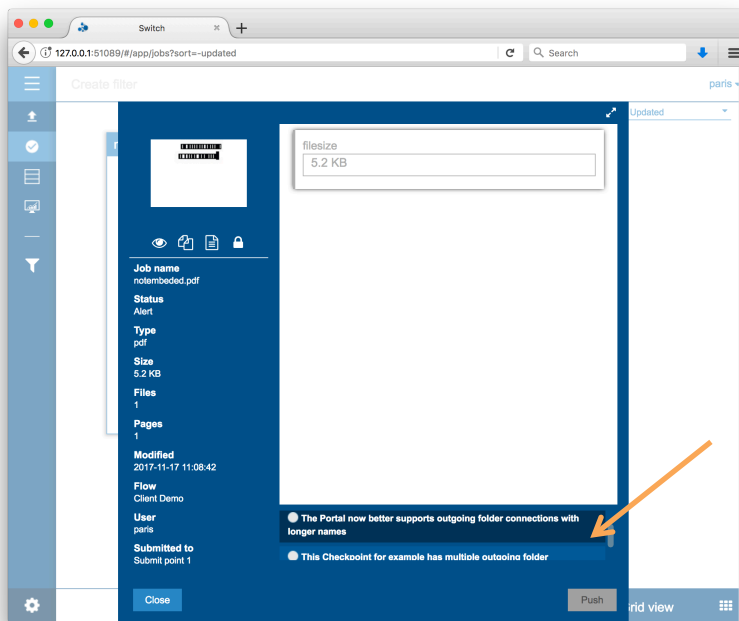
Switch
127.0.0.1:51089/#/app/jobs?sort=-updated
Search
Create filter
paris
Updated
filesize
5.2 KB
Job name
notembeded.pdf
Status
Alert
Type
pdf
Size
5.2 KB
Files
1
Pages
1
Modified
2017-11-17 11:08:42
Flow
Client Demo
User
paris
Submitted to
Submit point 1
The Portal now better supports outgoing folder connections with longer names
This Checkpoint for example has multiple outgoing folder
Close
Push
Grid view